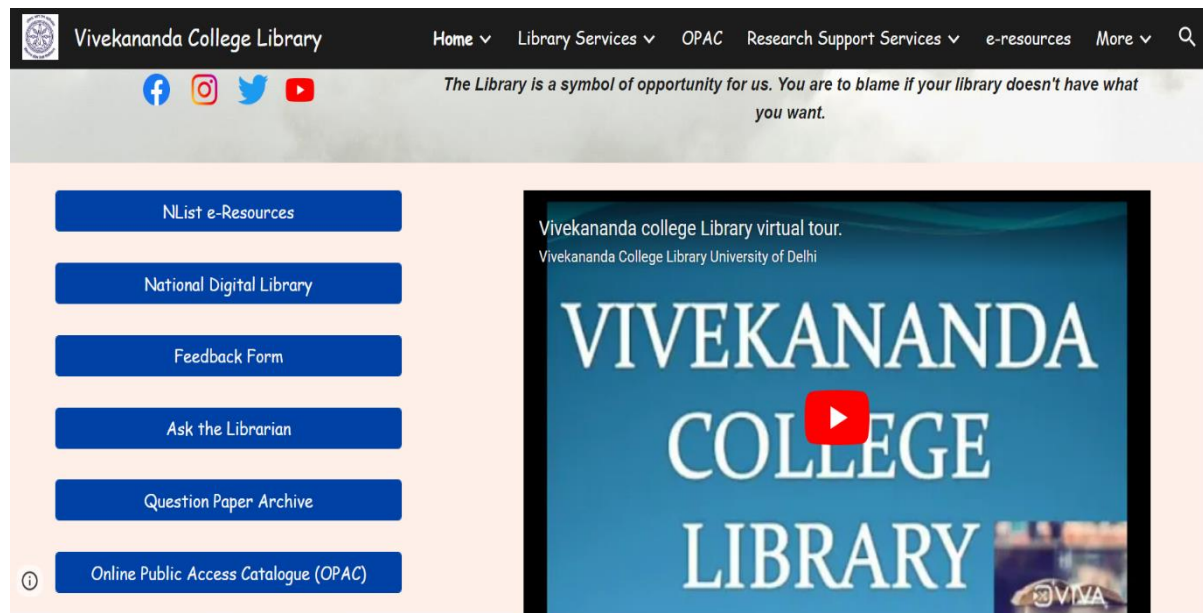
Vivekananda College Library

Home ⌄ Library Services ⌄ OPAC Research Support Services ⌄ e-resources More ⌄

The Library is a symbol of opportunity for us. You are to blame if your library doesn't have what you want.

NList e-Resources

National Digital Library

Feedback Form

Ask the Librarian

Question Paper Archive

Online Public Access Catalogue (OPAC)

Vivekananda college Library virtual tour.
Vivekananda College Library University of Delhi

VIVEKANANDA
COLLEGE
LIBRARY

VIVA